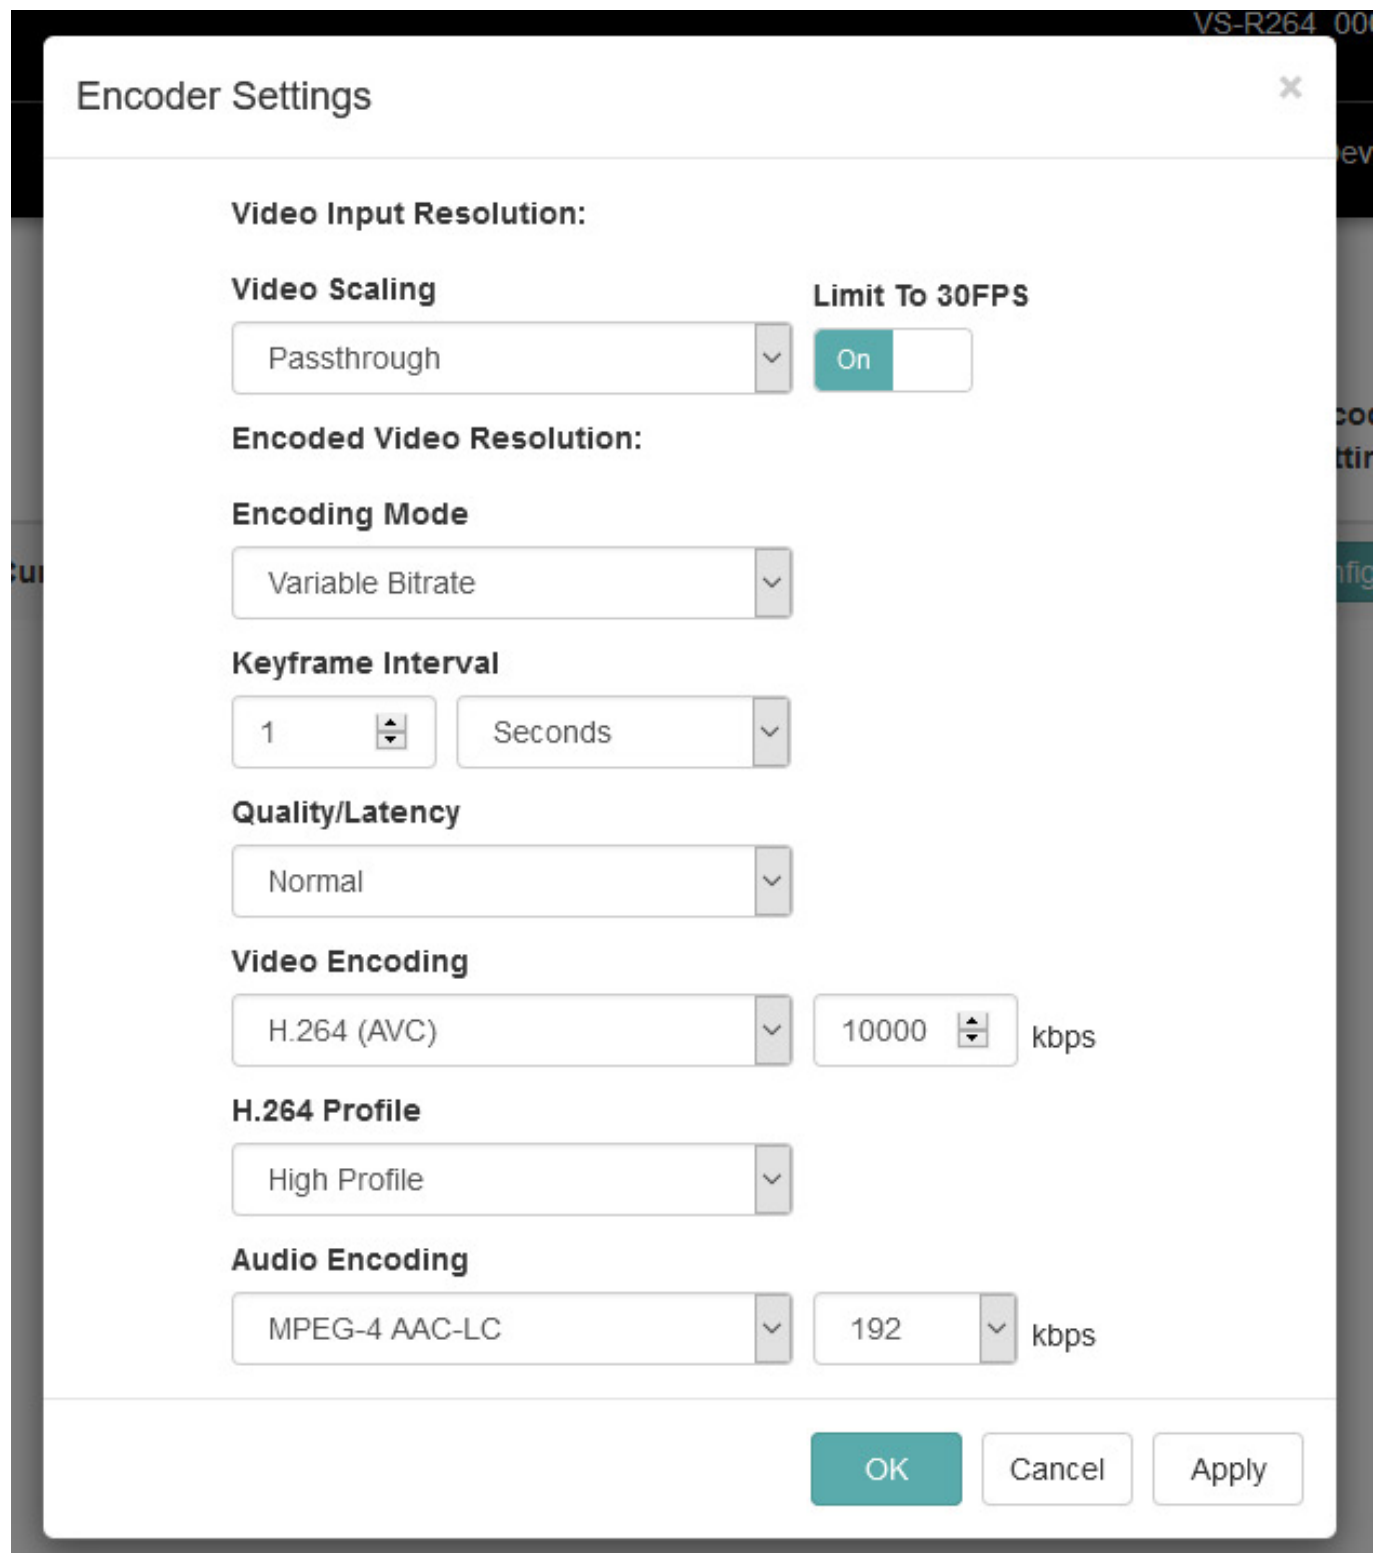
VS-R264 00

Encoder Settings

×

Video Input Resolution:

Video Scaling

Passthrough

Limit To 30FPS

On

Encoded Video Resolution:

Encoding Mode

Variable Bitrate

Keyframe Interval

1

Seconds

Quality/Latency

Normal

Video Encoding

H.264 (AVC)

10000

kbps

H.264 Profile

High Profile

Audio Encoding

MPEG-4 AAC-LC

192

kbps

OK

Cancel

Apply